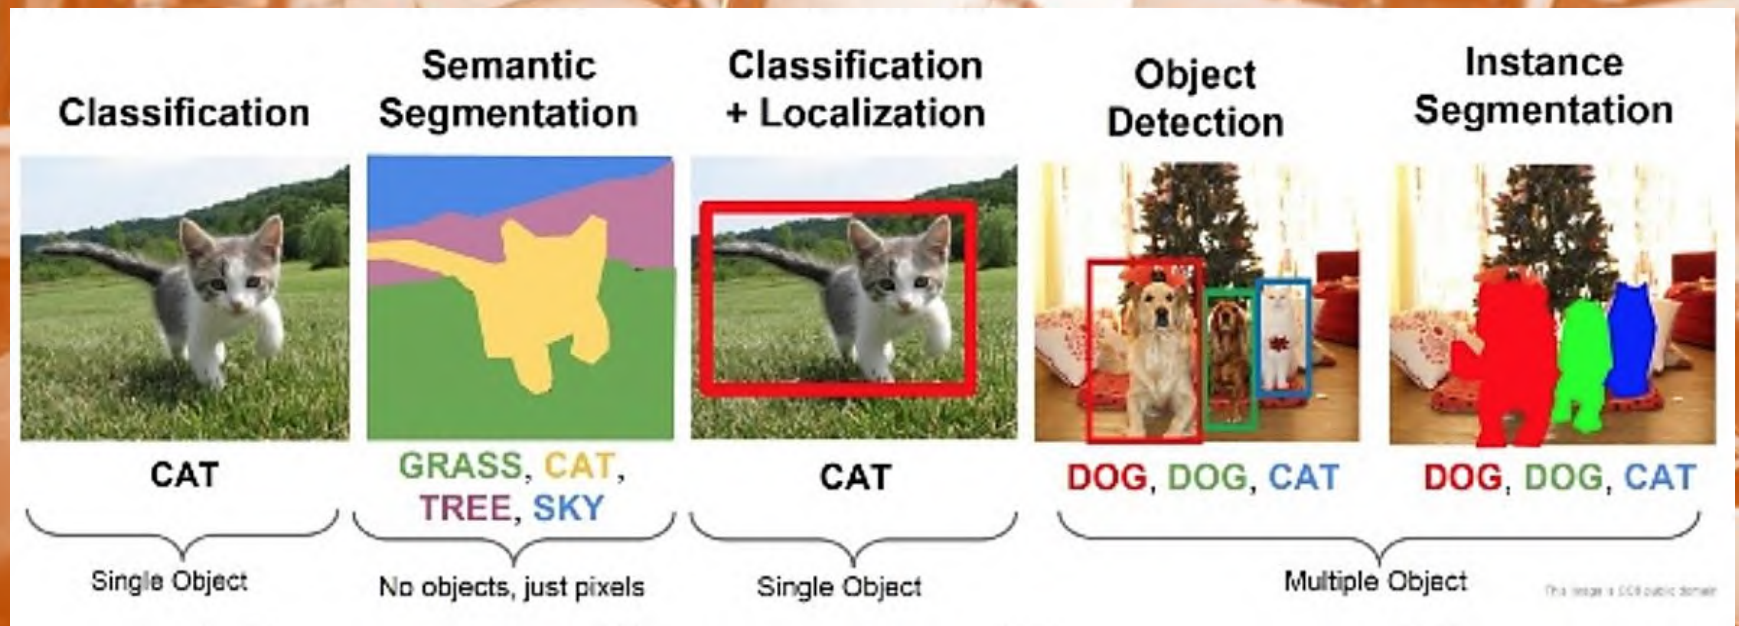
Classification

Semantic Segmentation

Classification + Localization

Object Detection

Instance Segmentation

CAT

GRASS, CAT, TREE, SKY

CAT

DOG, DOG, CAT

DOG, DOG, CAT

Single Object

No objects, just pixels

Single Object

Multiple Object

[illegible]